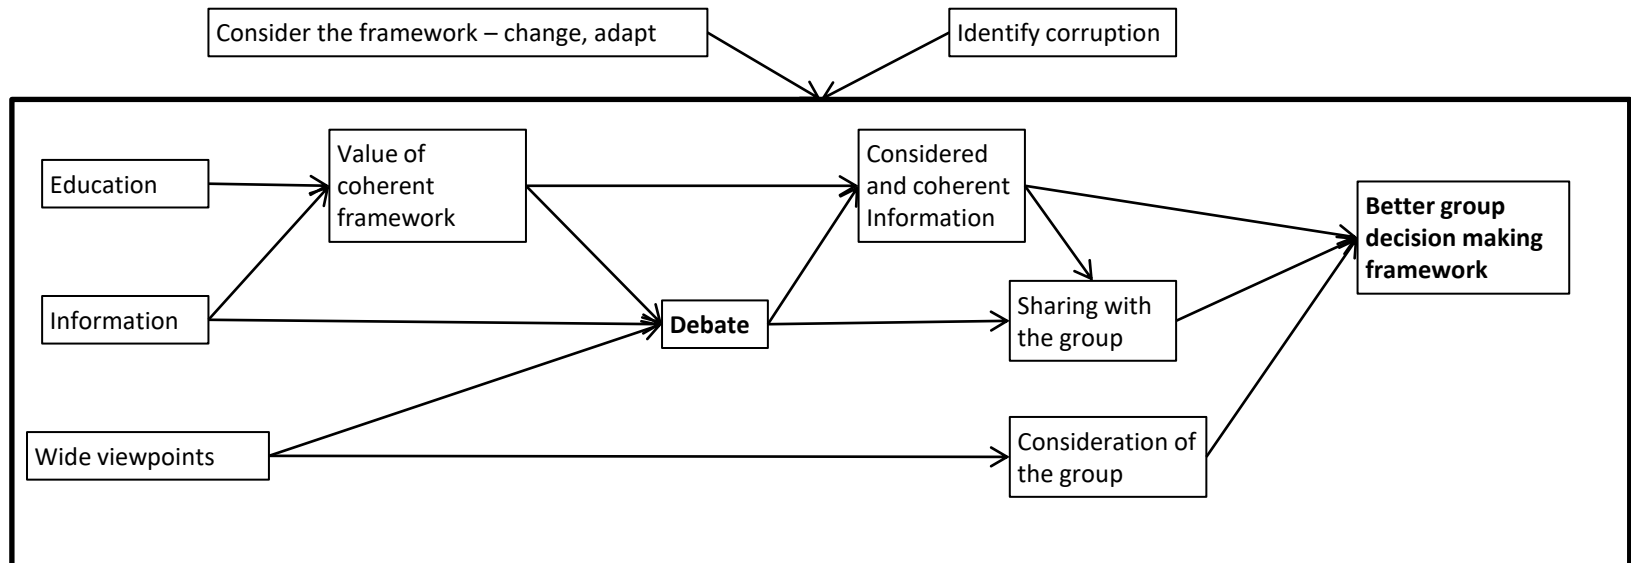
Consider the framework – change, adapt

Identify corruption

Education

Value of coherent framework

Considered and coherent Information

Better group decision making framework

Information

Debate

Sharing with the group

Wide viewpoints

Consideration of the group